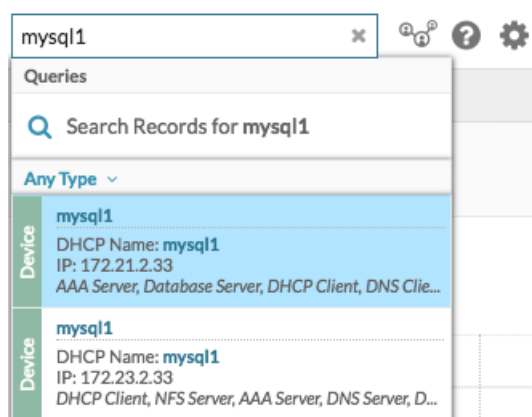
mysql1

Queries

Search Records for **mysql1**

Any Type

Device

mysql1

DHCP Name: mysql1

IP: 172.21.2.33

AAA Server, Database Server, DHCP Client, DNS Clie...

Device

mysql1

DHCP Name: mysql1

IP: 172.23.2.33

DHCP Client, NFS Server, AAA Server, DNS Server, D...